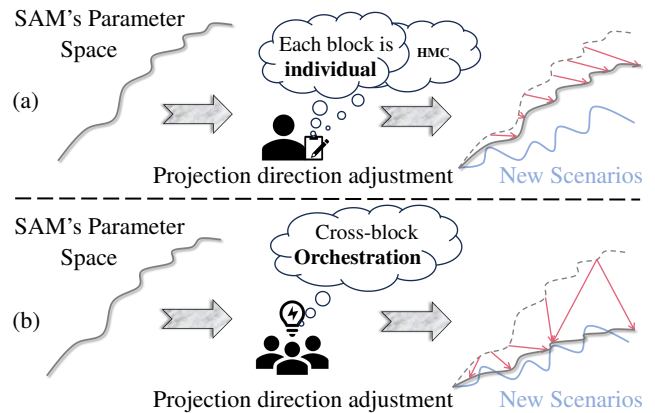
SAM's Parameter Space

(a)

Each block is **individual**

HMC

Projection direction adjustment

New Scenarios

SAM's Parameter Space

(b)

Cross-block **Orchestration**

Projection direction adjustment

New Scenarios